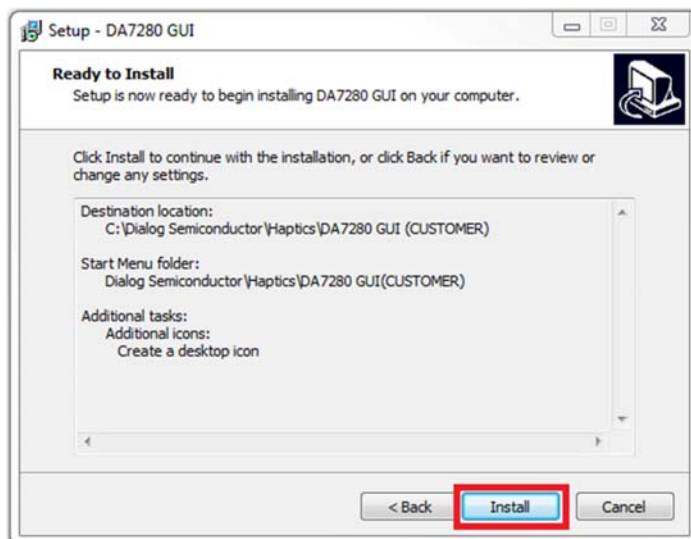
Setup - DA7280 GUI

Ready to Install
Setup is now ready to begin installing DA7280 GUI on your computer.

Click Install to continue with the installation, or click Back if you want to review or change any settings.

Destination location:
C:\Dialog Semiconductor\Haptics\DA7280 GUI (CUSTOMER)

Start Menu folder:
Dialog Semiconductor\Haptics\DA7280 GUI(CUSTOMER)

Additional tasks:
Additional icons:
Create a desktop icon

< Back
Install
Cancel